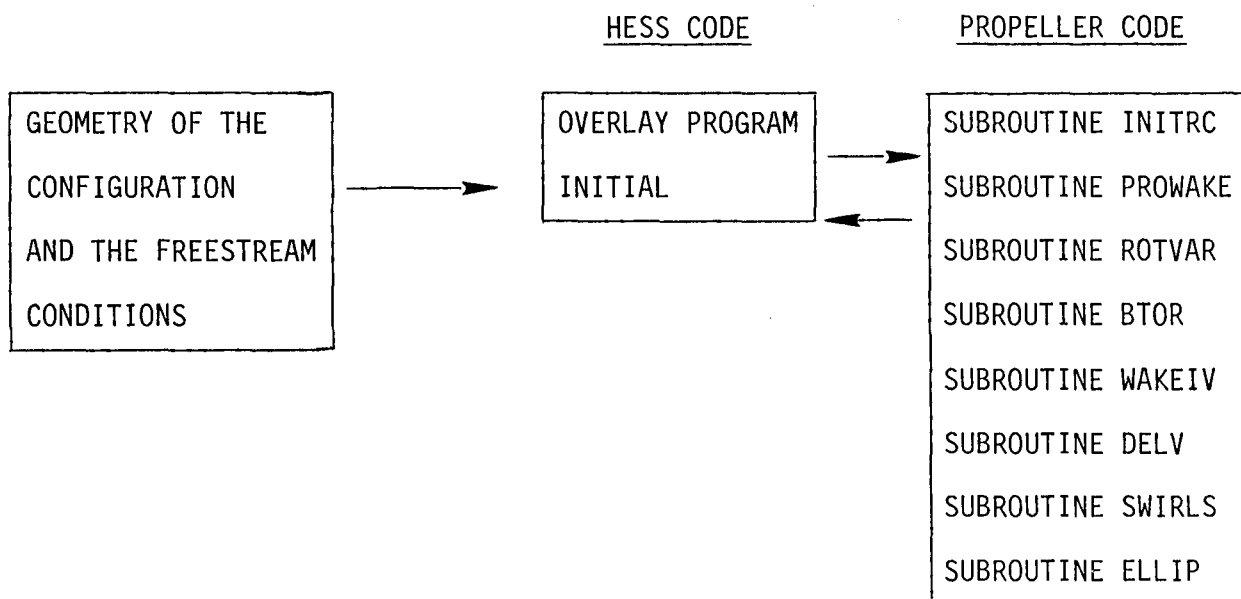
HESS CODE

PROPELLER CODE

GEOMETRY OF THE CONFIGURATION AND THE FREESTREAM CONDITIONS

OVERLAY PROGRAM INITIAL

SUBROUTINE INITRC
SUBROUTINE PROWAKE
SUBROUTINE ROTVAR
SUBROUTINE BTOR
SUBROUTINE WAKEIV
SUBROUTINE DELV
SUBROUTINE SWIRLS
SUBROUTINE ELLIP